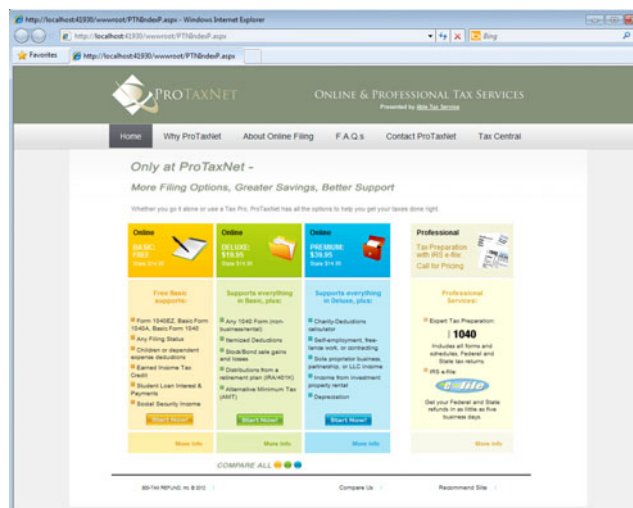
http://localhost:41930/wwwroot/PTNIndexP.aspx - Windows Internet Explorer

http://localhost:41930/wwwroot/PTNIndexP.aspx

Bing

Favorites

http://localhost:41930/wwwroot/PTNIndexP.aspx

PROTAXNET

ONLINE & PROFESSIONAL TAX SERVICES

Presented by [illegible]

Home | Why ProTaxNet | About Online Filing | F.A.Q.s | Contact ProTaxNet | Tax Central

Only at ProTaxNet -

More Filing Options, Greater Savings, Better Support

Whether you go it alone or use a Tax Pro, ProTaxNet has all the options to help you get your taxes done right.

Online
BASIC: FREE
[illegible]

Free Basic supports:

Form 1040EZ, Basic Form 1040A, Basic Form 1040
Any Filing Status
Children or dependent expense deductions
Earned Income Tax Credit
Student Loan Interest & Payments
Social Security Income

Start Now!

More Info

Online
DELUXE: $19.95
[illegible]

Supports everything in Basic, plus:

Any 1040 Form (non-business/rental)
Itemized Deductions
Stock/Bond sale gains and losses
Distributions from a retirement plan (IRA/401K)
Alternative Minimum Tax (AMT)

Start Now!

More Info

Online
PREMIUM: $39.95
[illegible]

Supports everything in Deluxe, plus:

Charity-Deductions calculator
Self-employment, freelance work, or contracting
Sole proprietor business, partnership, or LLC income
Income from investment property rental
Depreciation

Start Now!

More Info

Professional

Tax Preparation with IRS e-file:
Call for Pricing

Professional Services:

Expert Tax Preparation:
1040
Includes all forms and schedules, Federal and State tax returns
IRS e-file
e-file
Get your Federal and State refunds in as little as five business days.

More Info

COMPARE ALL

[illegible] © 2012 | Compare Us | Recommend Site